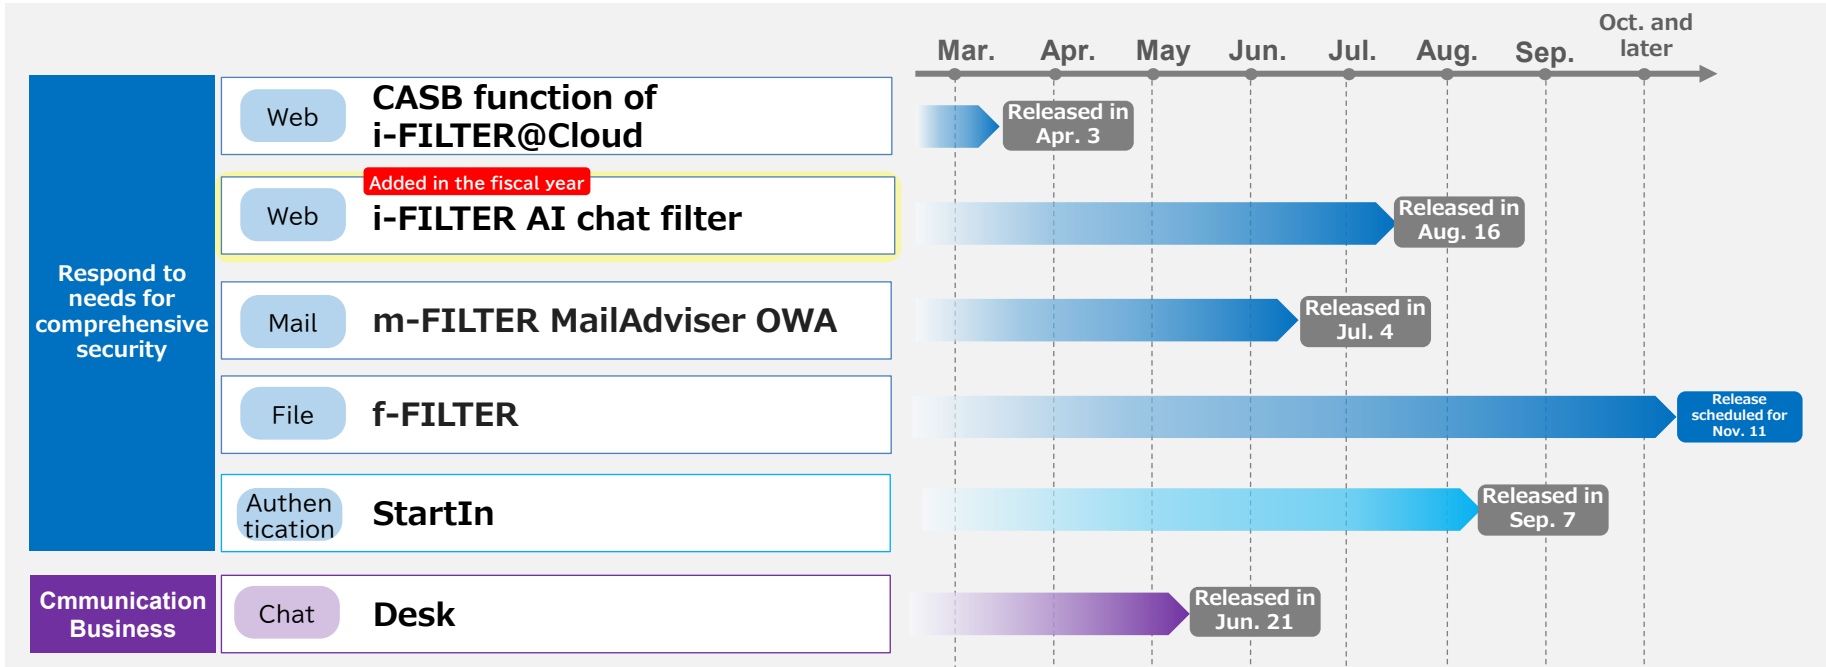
Mar. Apr. May Jun. Jul. Aug. Sep. Oct. and later

Respond to needs for comprehensive security

Web CASB function of i-FILTER@Cloud

Released in Apr. 3

Added in the fiscal year

Web i-FILTER AI chat filter

Released in Aug. 16

Mail m-FILTER MailAdviser OWA

Released in Jul. 4

File f-FILTER

Release scheduled for Nov. 11

Authentication StartIn

Released in Sep. 7

Cmmunication Business

Chat Desk

Released in Jun. 21